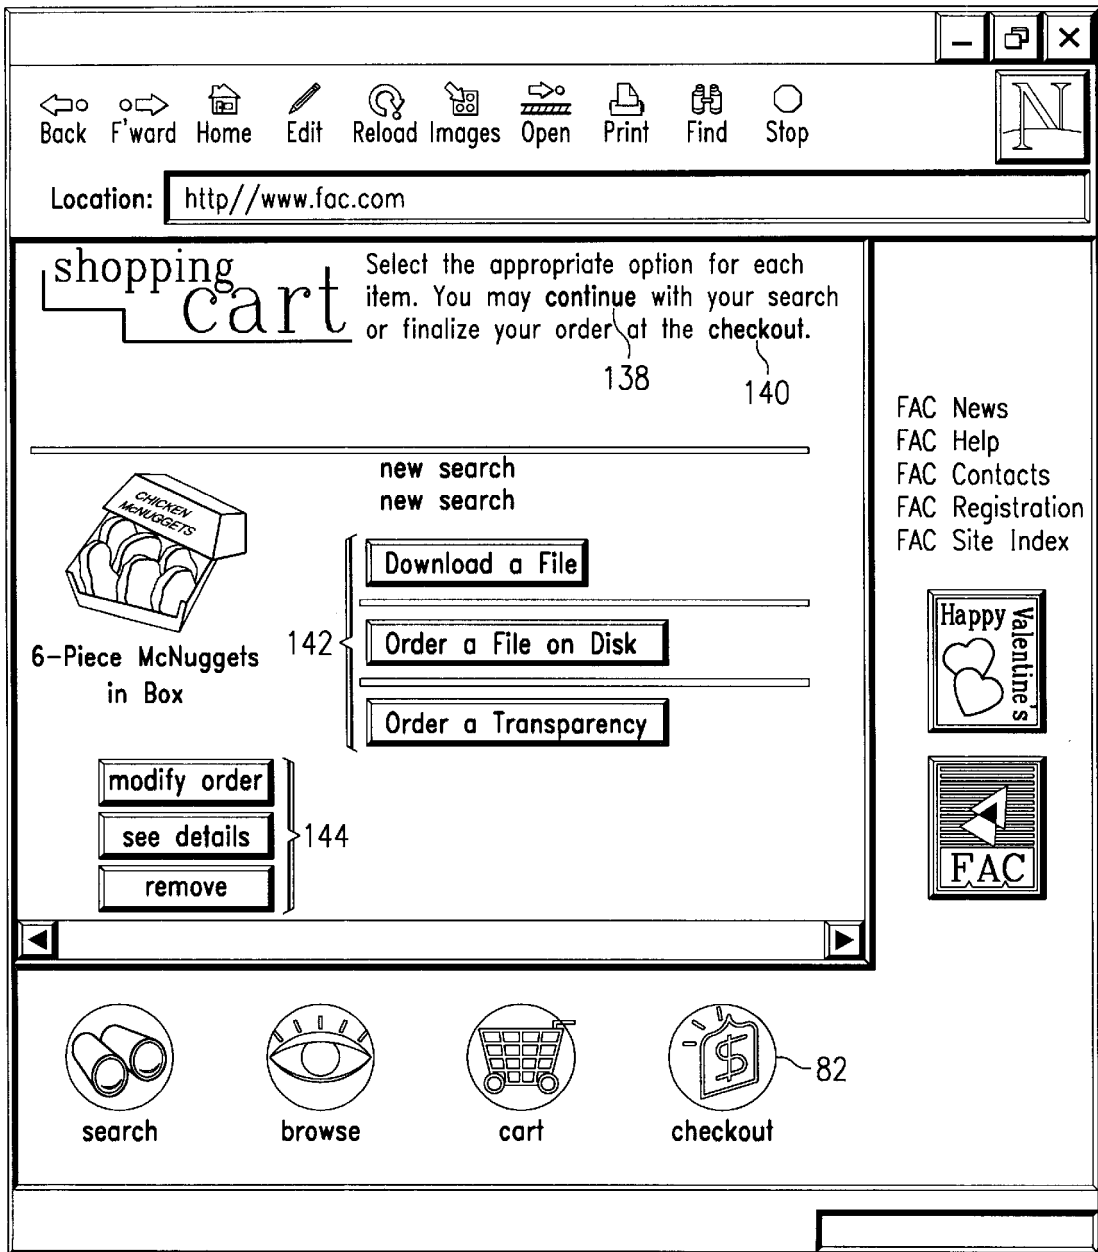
Back F'ward Home Edit Reload Images Open Print Find Stop

N

Location: http//www.fac.com

shopping cart

Select the appropriate option for each item. You may continue with your search or finalize your order at the checkout.

138

140

new search
new search

CHICKEN McNUGGETS

6-Piece McNuggets in Box

142

Download a File

Order a File on Disk

Order a Transparency

modify order

see details

remove

144

FAC News
FAC Help
FAC Contacts
FAC Registration
FAC Site Index

Happy Valentine's

FAC

search

browse

cart

checkout

82